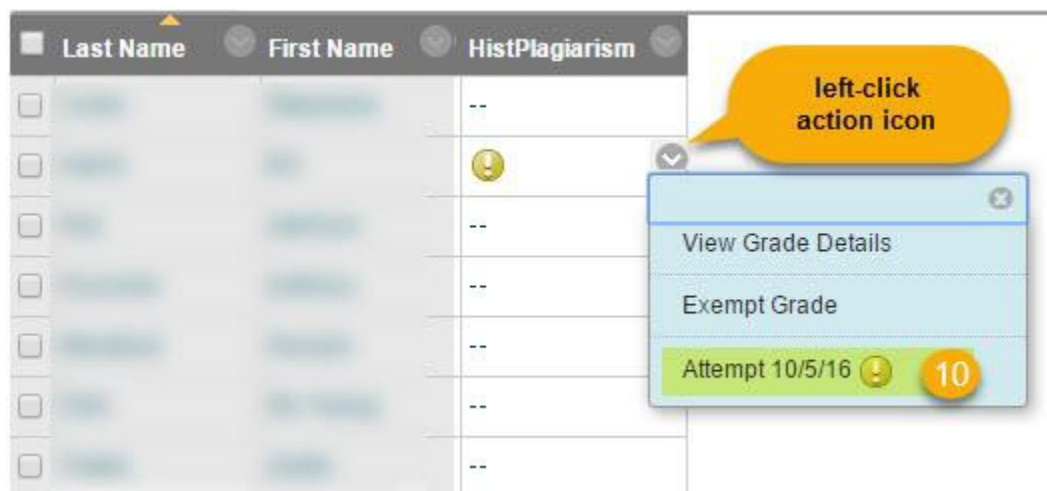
| Last Name | First Name | HistPlagiarism |
|---|---|---|
| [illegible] | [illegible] | -- |
| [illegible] | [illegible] | ! |
| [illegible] | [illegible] | -- |
| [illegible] | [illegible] | -- |
| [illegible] | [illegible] | -- |
| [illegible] | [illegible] | -- |
| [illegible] | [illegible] | -- |

left-click action icon

View Grade Details

Exempt Grade

Attempt 10/5/16 !

10